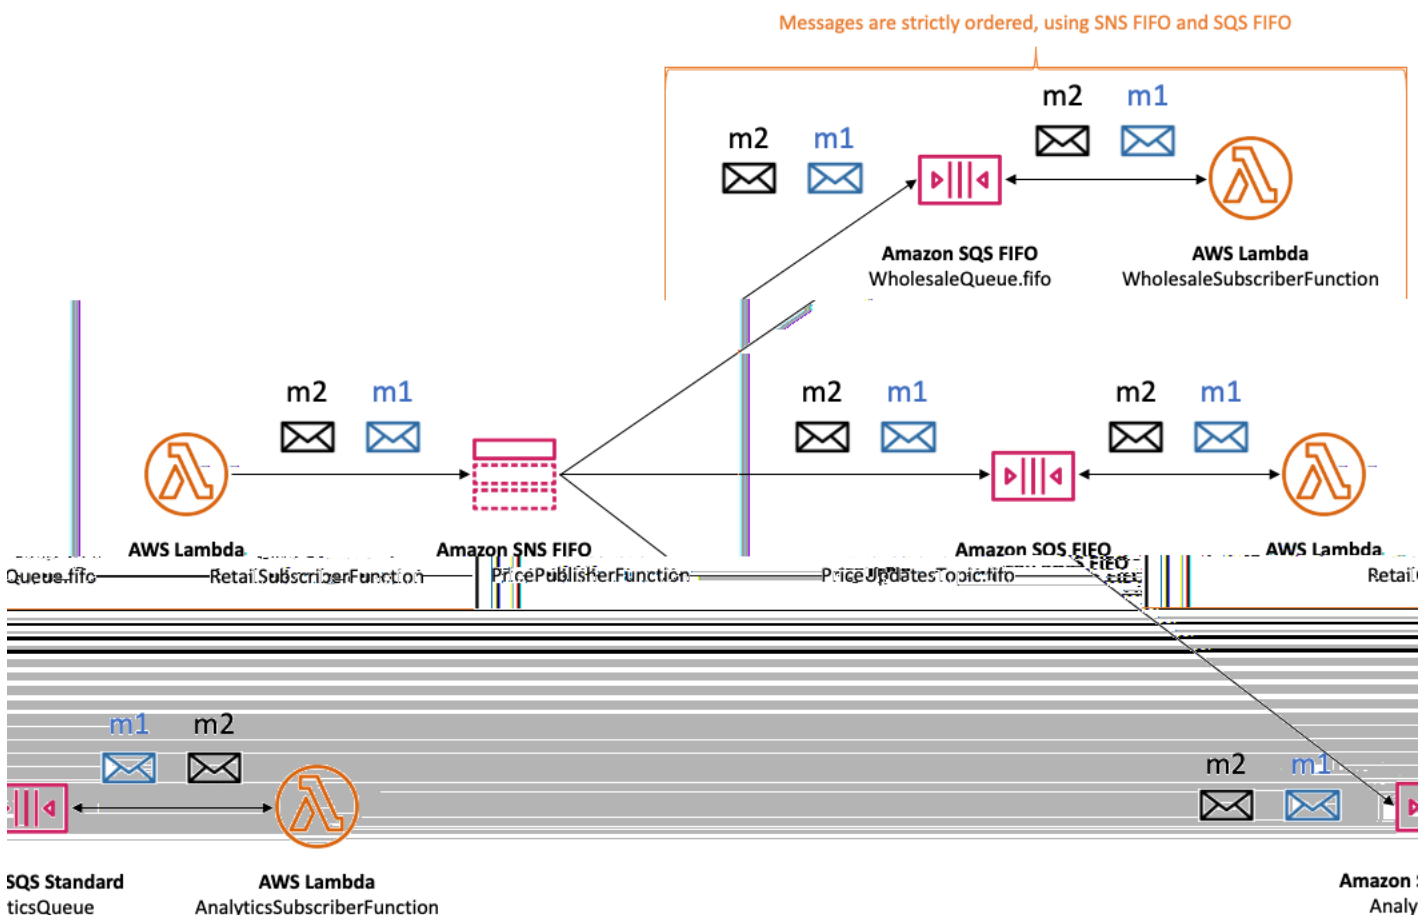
Messages are strictly ordered, using SNS FIFO and SQS FIFO

m2 m1
m2 m1

Amazon SQS FIFO
WholesaleQueue.fifo

AWS Lambda
WholesaleSubscriberFunction

m2 m1
m2 m1
m2 m1

AWS Lambda
Amazon SNS FIFO
Amazon SQS FIFO
AWS Lambda

Queue.fifo RetailSubscriberFunction PricePublisherFunction PriceUpdatesTopic.fifo Retai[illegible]

m1 m2
m2 m1

SQS Standard
ticsQueue

AWS Lambda
AnalyticsSubscriberFunction

Amazon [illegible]
Analy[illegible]